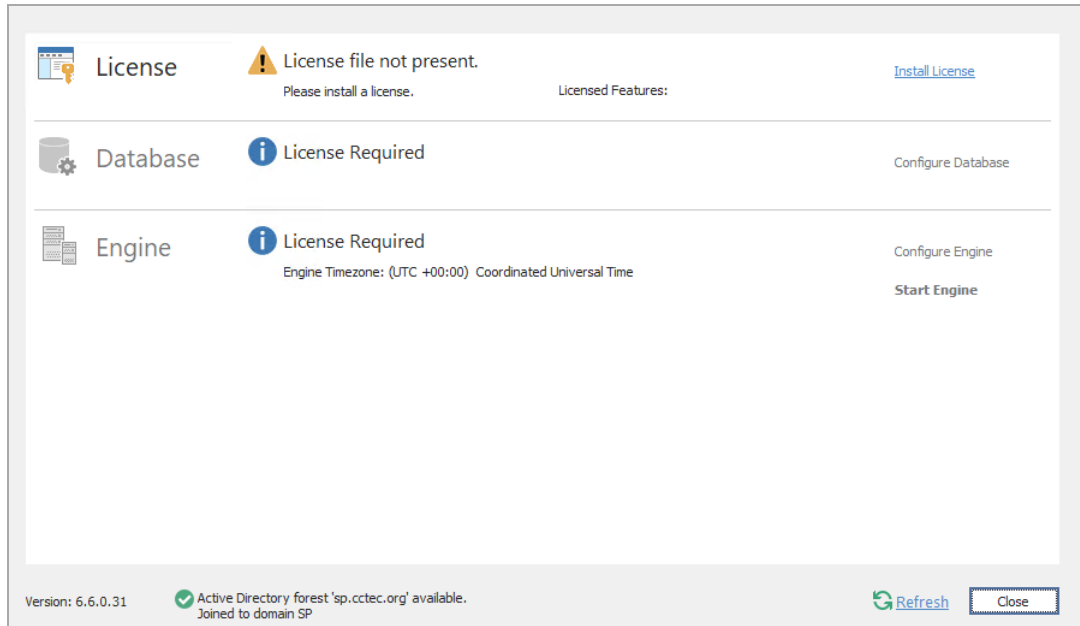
License

License file not present.
Please install a license.
Licensed Features:
Install License

Database

License Required
Configure Database

Engine

License Required
Engine Timezone: (UTC +00:00) Coordinated Universal Time
Configure Engine
Start Engine

Version: 6.6.0.31
Active Directory forest 'sp.cctec.org' available.
Joined to domain SP
Refresh
Close